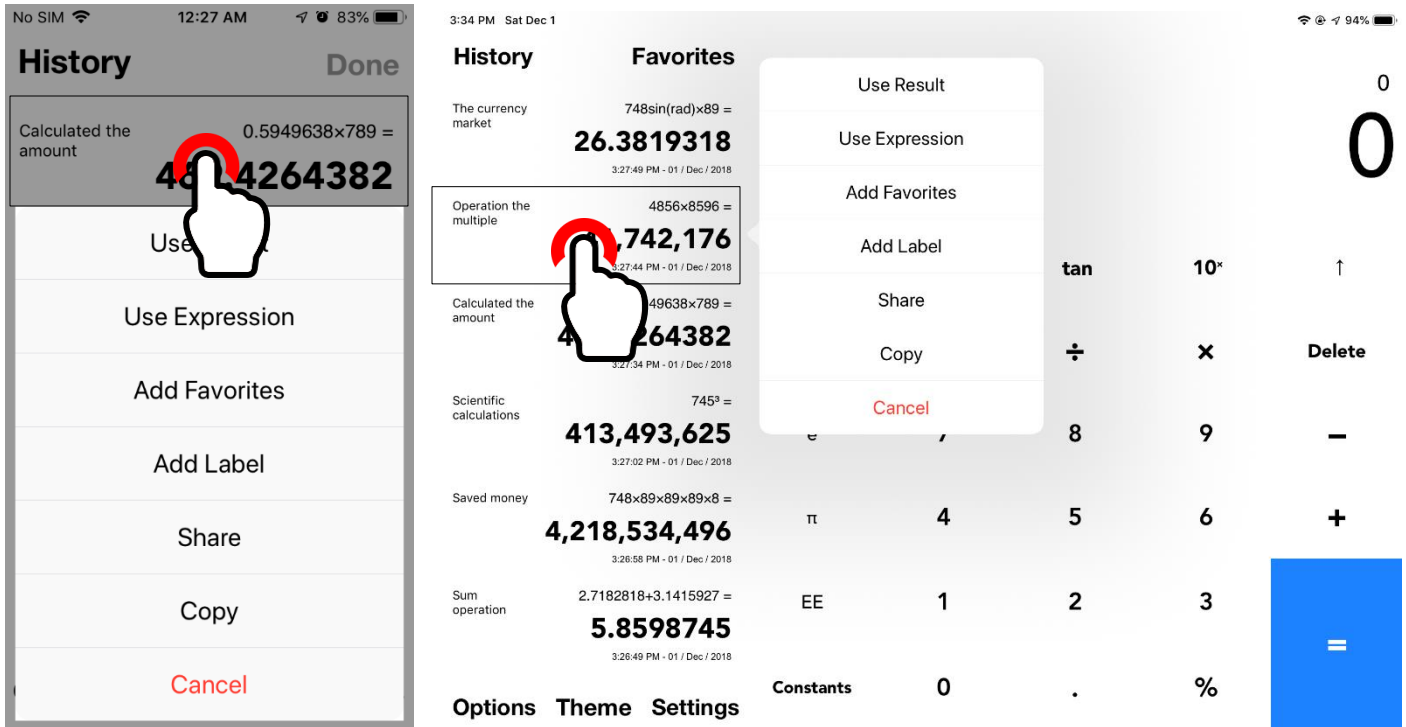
No SIM 12:27 AM 83%

History Done

Calculated the amount 0.5949638×789 =

48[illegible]4264382

Use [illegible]

Use Expression

Add Favorites

Add Label

Share

Copy

Cancel

3:34 PM Sat Dec 1

94%

History Favorites

The currency market 748sin(rad)×89 =

26.3819318

3:27:49 PM - 01 / Dec / 2018

Operation the multiple 4856×8596 =

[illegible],742,176

3:27:44 PM - 01 / Dec / 2018

Calculated the amount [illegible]49638×789 =

4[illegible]264382

3:27:34 PM - 01 / Dec / 2018

Scientific calculations $745^3$ =

413,493,625

3:27:02 PM - 01 / Dec / 2018

Saved money 748×89×89×89×8 =

4,218,534,496

3:26:58 PM - 01 / Dec / 2018

Sum operation 2.7182818+3.1415927 =

5.8598745

3:26:49 PM - 01 / Dec / 2018

Options Theme Settings

Use Result

Use Expression

Add Favorites

Add Label

Share

Copy

Cancel

0

0

tan $10^x$ ↑

÷ × Delete

e 7 8 9 −

π 4 5 6 +

EE 1 2 3 =

Constants 0 . %